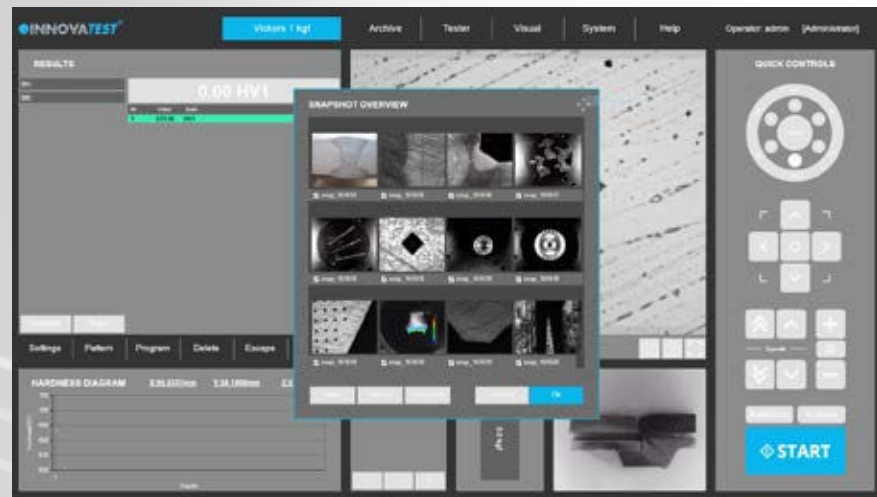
INNOVATEST

Vickers 1 kgf

Archive

Tester

Visual

System

Help

Operator: admin [Administrator]

RESULTS

0.00 HV1

SNAPSHOT OVERVIEW

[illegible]

Ok

Settings

Pattern

Program

Delete

Escape

HARDNESS DIAGRAM

QUICK CONTROLS

START